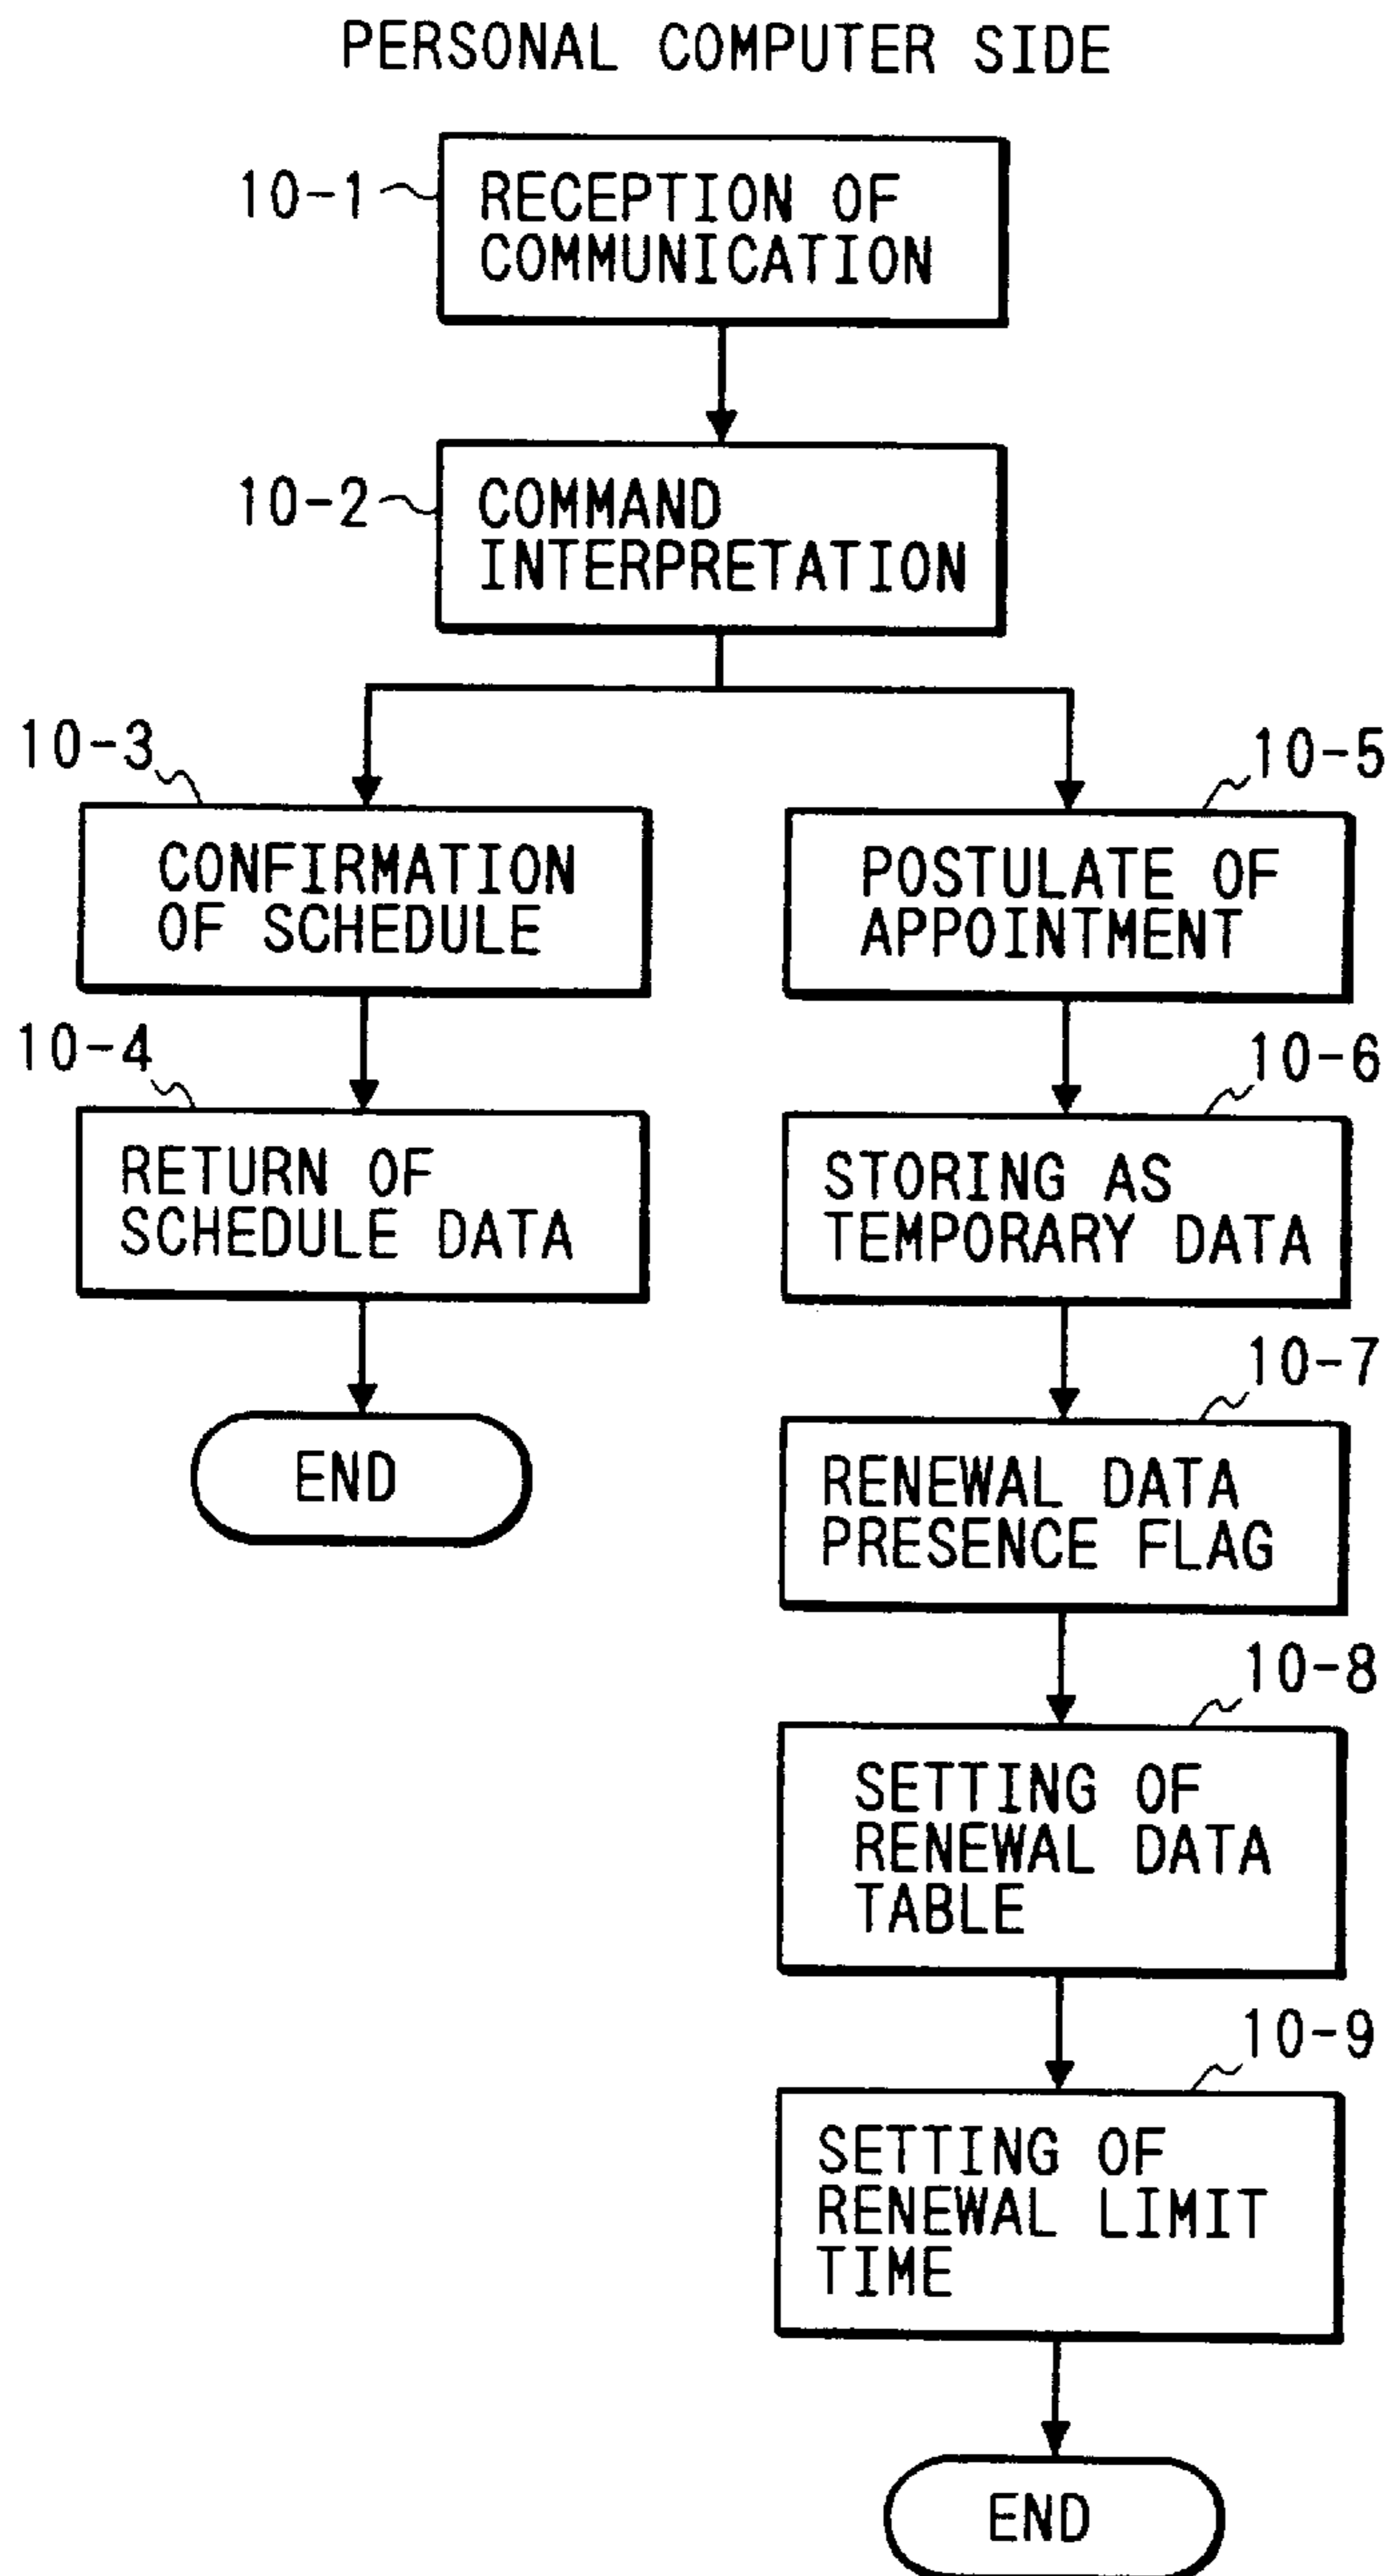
PERSONAL COMPUTER SIDE

10-1
RECEPTION OF COMMUNICATION

10-2
COMMAND INTERPRETATION

10-3
CONFIRMATION OF SCHEDULE

10-4
RETURN OF SCHEDULE DATA

END

10-5
POSTULATE OF APPOINTMENT

10-6
STORING AS TEMPORARY DATA

10-7
RENEWAL DATA PRESENCE FLAG

10-8
SETTING OF RENEWAL DATA TABLE

10-9
SETTING OF RENEWAL LIMIT TIME

END